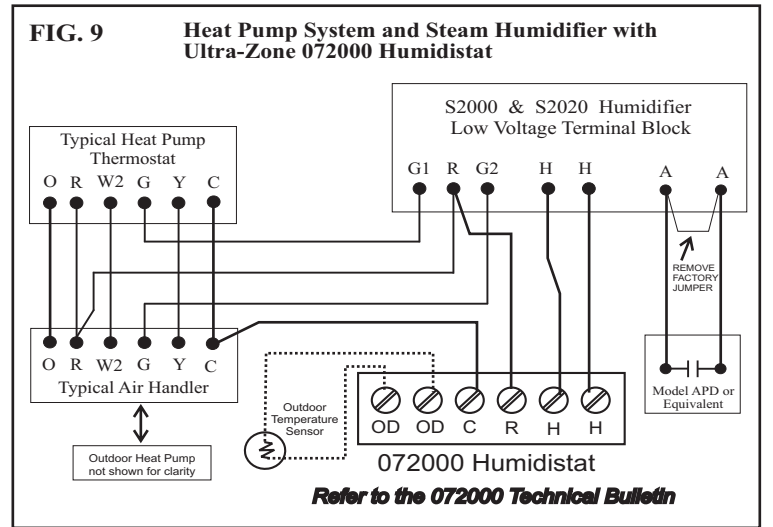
FIG. 9 Heat Pump System and Steam Humidifier with Ultra-Zone 072000 Humidistat

S2000 & S2020 Humidifier
Low Voltage Terminal Block

G1 R G2 H H A A

Typical Heat Pump Thermostat

O R W2 G Y C

REMOVE FACTORY JUMPER

O R W2 G Y C
Typical Air Handler

Outdoor Temperature Sensor

OD OD C R H H

072000 Humidistat

Model APD or Equivalent

Outdoor Heat Pump not shown for clarity

Refer to the 072000 Technical Bulletin